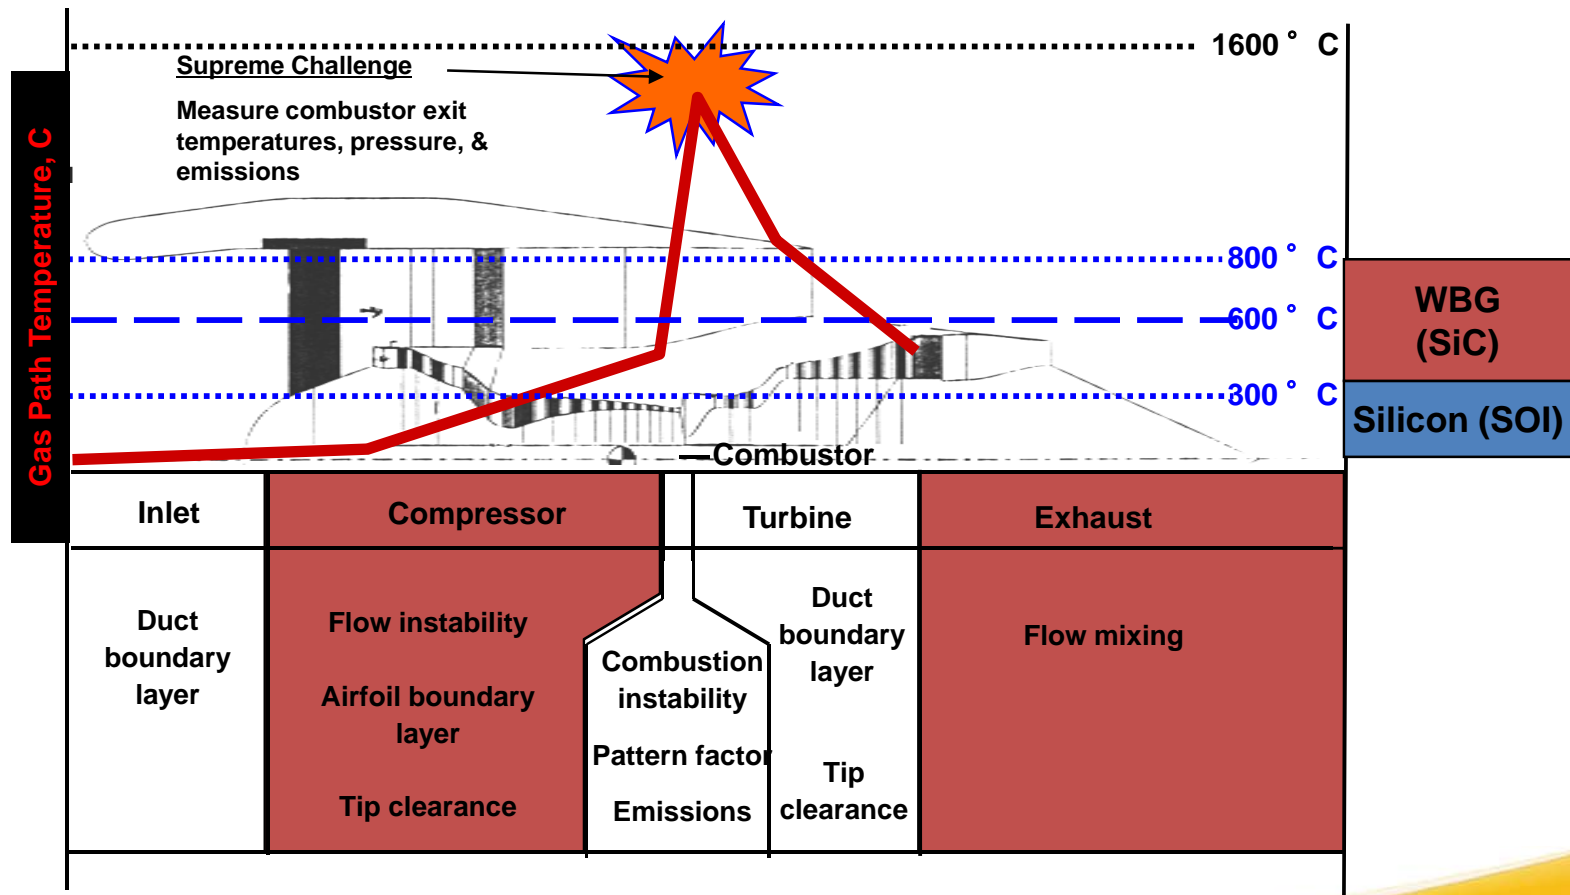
Gas Path Temperature, C

Supreme Challenge

Measure combustor exit temperatures, pressure, & emissions

1600 ° C

800 ° C

600 ° C

300 ° C

WBG (SiC)

Silicon (SOI)

Combustor

| Inlet | Compressor | | Turbine | Exhaust |
|---|---|---|---|---|
| Duct boundary layer | Flow instability<br>Airfoil boundary layer<br>Tip clearance | Combustion instability<br>Pattern factor<br>Emissions | Duct boundary layer<br>Tip clearance | Flow mixing |